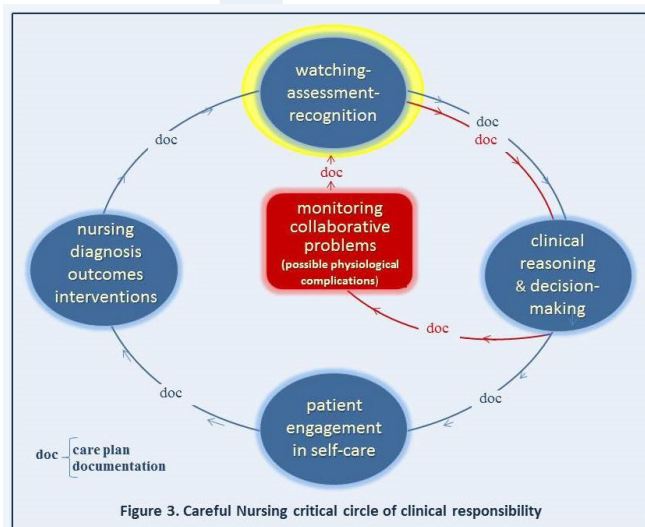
watching-assessment-recognition

doc

doc

doc

doc

monitoring collaborative problems
(possible physiological complications)

nursing diagnosis outcomes interventions

clinical reasoning & decision-making

doc

doc

doc

patient engagement in self-care

doc care plan documentation

Figure 3. Careful Nursing critical circle of clinical responsibility